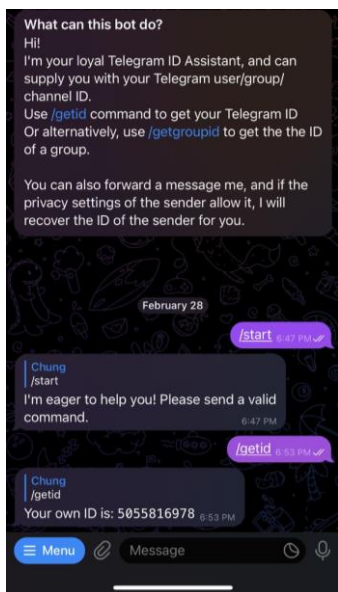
What can this bot do?
Hi!
I'm your loyal Telegram ID Assistant, and can supply you with your Telegram user/group/channel ID.
Use /getid command to get your Telegram ID
Or alternatively, use /getgroupid to get the the ID of a group.

You can also forward a message me, and if the privacy settings of the sender allow it, I will recover the ID of the sender for you.

February 28

/start 6:47 PM

Chung
/start
I'm eager to help you! Please send a valid command. 6:47 PM

/getid 6:53 PM

Chung
/getid
Your own ID is: 5055816978 6:53 PM

Menu
Message